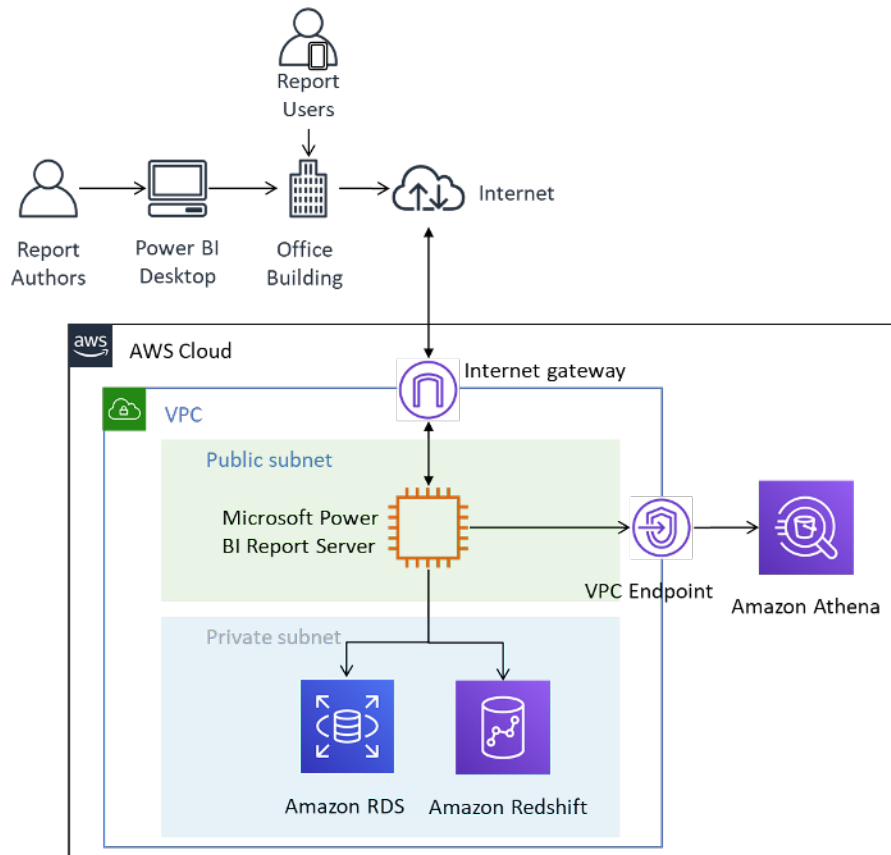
Report Users

Report Authors

Power BI Desktop

Office Building

Internet

aws

AWS Cloud

Internet gateway

VPC

Public subnet

Microsoft Power BI Report Server

VPC Endpoint

Amazon Athena

Private subnet

Amazon RDS

Amazon Redshift